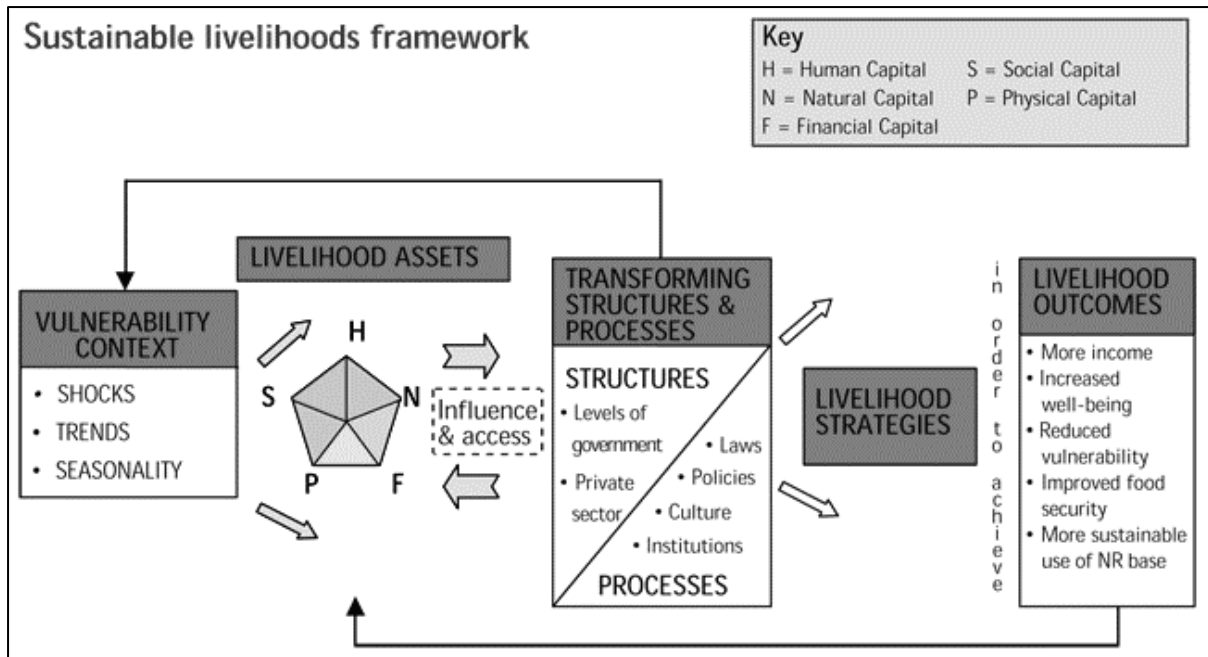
Sustainable livelihoods framework

Key
H = Human Capital
S = Social Capital
N = Natural Capital
P = Physical Capital
F = Financial Capital

LIVELIHOOD ASSETS

VULNERABILITY CONTEXT
• SHOCKS
• TRENDS
• SEASONALITY

H
N
F
P
S

Influence & access

TRANSFORMING STRUCTURES & PROCESSES

STRUCTURES
• Levels of government
• Private sector
• Laws
• Policies
• Culture
• Institutions
PROCESSES

LIVELIHOOD STRATEGIES

in order to achieve

LIVELIHOOD OUTCOMES
• More income
• Increased well-being
• Reduced vulnerability
• Improved food security
• More sustainable use of NR base